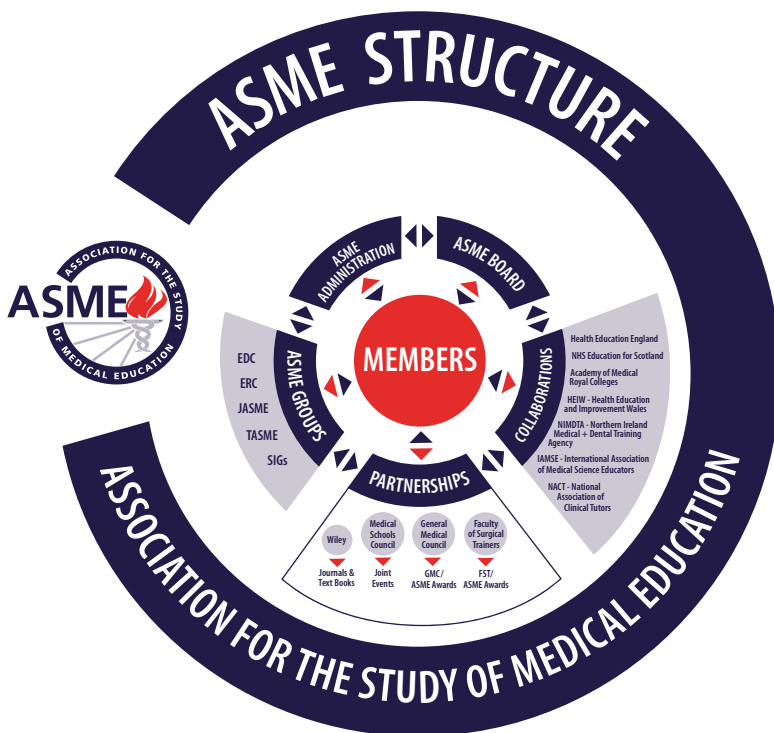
ASME STRUCTURE

ASME
ASSOCIATION FOR THE STUDY OF MEDICAL EDUCATION

ASME ADMINISTRATION

ASME BOARD

MEMBERS

ASME GROUPS

EDC
ERC
JASME
TASME
SIGs

COLLABORATIONS

Health Education England
NHS Education for Scotland
Academy of Medical Royal Colleges
HEIW - Health Education and Improvement Wales
NIMDTA - Northern Ireland Medical + Dental Training Agency
IAMSE - International Association of Medical Science Educators
NACT - National Association of Clinical Tutors

PARTNERSHIPS

Wiley
Journals & Text Books

Medical Schools Council
Joint Events

General Medical Council
GMC/ ASME Awards

Faculty of Surgical Trainers
FST/ ASME Awards

ASSOCIATION FOR THE STUDY OF MEDICAL EDUCATION